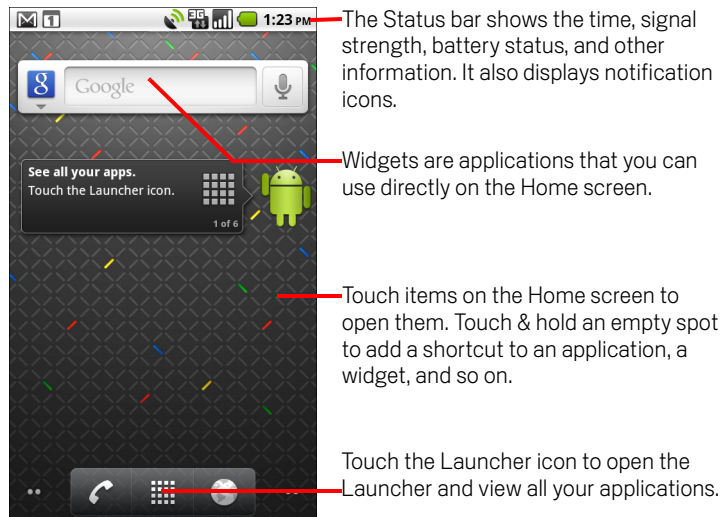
1:23 PM

Google

See all your apps.
Touch the Launcher icon.

1 of 6

The Status bar shows the time, signal strength, battery status, and other information. It also displays notification icons.

Widgets are applications that you can use directly on the Home screen.

Touch items on the Home screen to open them. Touch & hold an empty spot to add a shortcut to an application, a widget, and so on.

Touch the Launcher icon to open the Launcher and view all your applications.